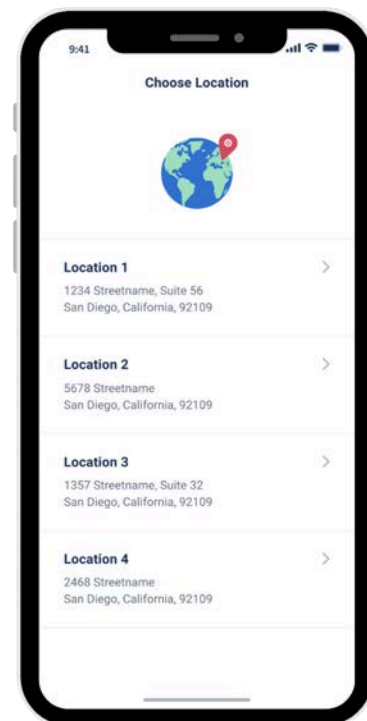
9:41

Choose Location

Location 1
1234 Streetname, Suite 56
San Diego, California, 92109

Location 2
5678 Streetname
San Diego, California, 92109

Location 3
1357 Streetname, Suite 32
San Diego, California, 92109

Location 4
2468 Streetname
San Diego, California, 92109